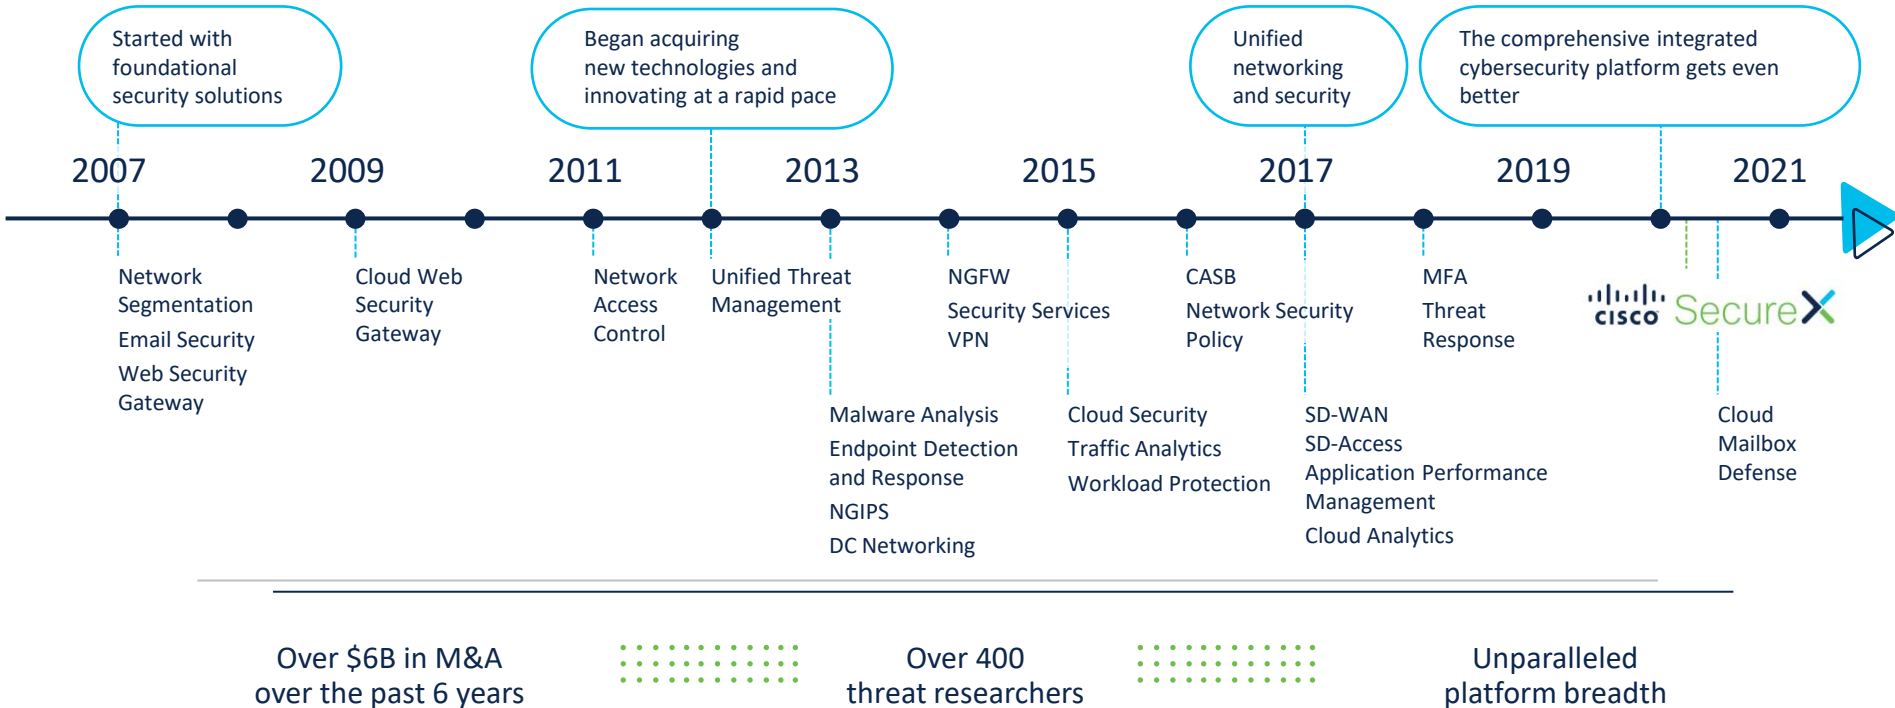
Started with foundational security solutions

Began acquiring new technologies and innovating at a rapid pace

Unified networking and security

The comprehensive integrated cybersecurity platform gets even better

2007

2009

2011

2013

2015

2017

2019

2021

Network Segmentation
Email Security
Web Security Gateway

Cloud Web Security Gateway

Network Access Control

Unified Threat Management

NGFW
Security Services
VPN

CASB
Network Security Policy

MFA
Threat Response

cisco SecureX

Malware Analysis
Endpoint Detection and Response
NGIPS
DC Networking

Cloud Security
Traffic Analytics
Workload Protection

SD-WAN
SD-Access
Application Performance Management
Cloud Analytics

Cloud Mailbox Defense

Over $6B in M&A over the past 6 years

Over 400 threat researchers

Unparalleled platform breadth